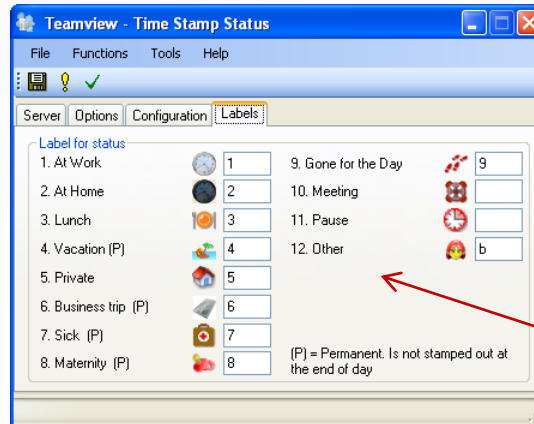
Teamview - Time Stamp Status

File Functions Tools Help

Server Options Configuration Labels

Label for status

1. At Work 1
2. At Home 2
3. Lunch 3
4. Vacation (P) 4
5. Private 5
6. Business trip (P) 6
7. Sick (P) 7
8. Maternity (P) 8

9. Gone for the Day 9
10. Meeting
11. Pause
12. Other b

(P) = Permanent. Is not stamped out at the end of day